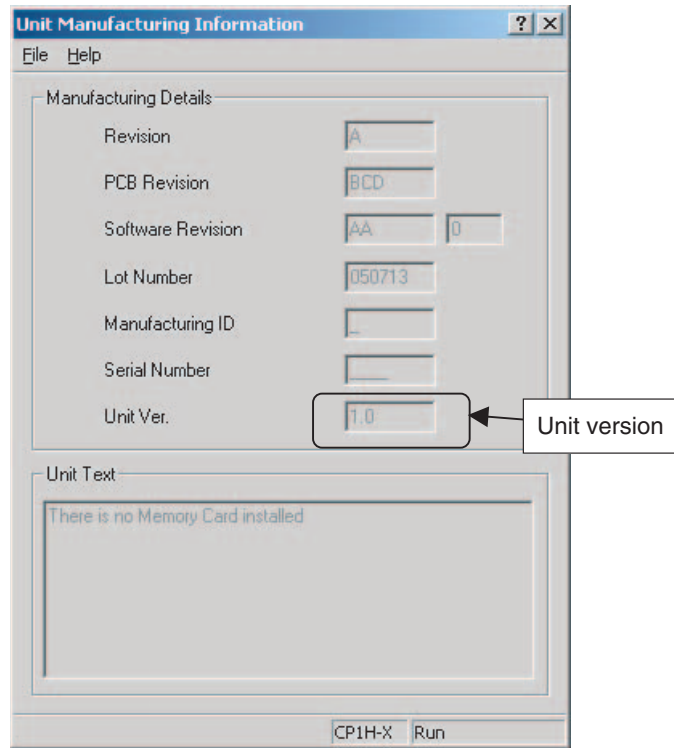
Unit Manufacturing Information

? X

File Help

Manufacturing Details

Revision A

PCB Revision BCD

Software Revision AA 0

Lot Number 050713

Manufacturing ID

Serial Number

Unit Ver. 1.0

Unit version

Unit Text

There is no Memory Card installed

CP1H-X Run